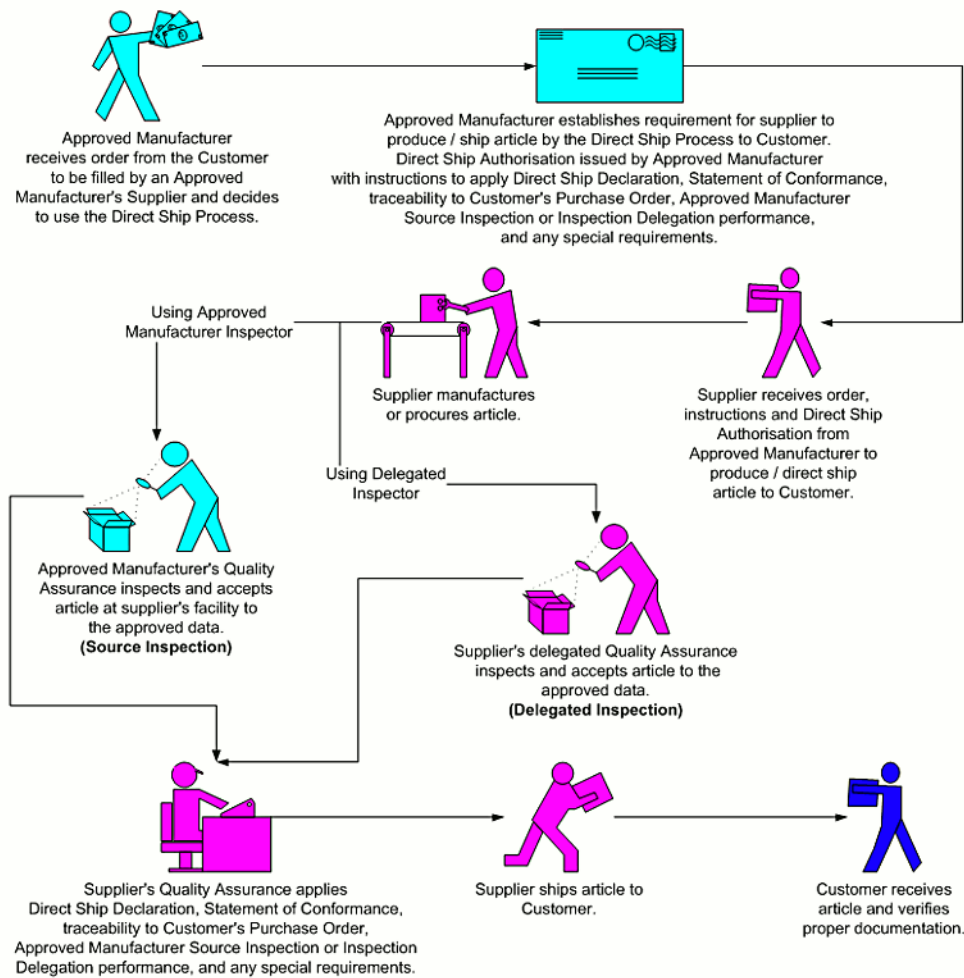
Approved Manufacturer receives order from the Customer to be filled by an Approved Manufacturer's Supplier and decides to use the Direct Ship Process.

Approved Manufacturer establishes requirement for supplier to produce / ship article by the Direct Ship Process to Customer. Direct Ship Authorisation issued by Approved Manufacturer with instructions to apply Direct Ship Declaration, Statement of Conformance, traceability to Customer's Purchase Order, Approved Manufacturer Source Inspection or Inspection Delegation performance, and any special requirements.

Using Approved Manufacturer Inspector

Supplier manufactures or procures article.

Supplier receives order, instructions and Direct Ship Authorisation from Approved Manufacturer to produce / direct ship article to Customer.

Using Delegated Inspector

Approved Manufacturer's Quality Assurance inspects and accepts article at supplier's facility to the approved data.
**(Source Inspection)**

Supplier's delegated Quality Assurance inspects and accepts article to the approved data.
**(Delegated Inspection)**

Supplier's Quality Assurance applies Direct Ship Declaration, Statement of Conformance, traceability to Customer's Purchase Order, Approved Manufacturer Source Inspection or Inspection Delegation performance, and any special requirements.

Supplier ships article to Customer.

Customer receives article and verifies proper documentation.